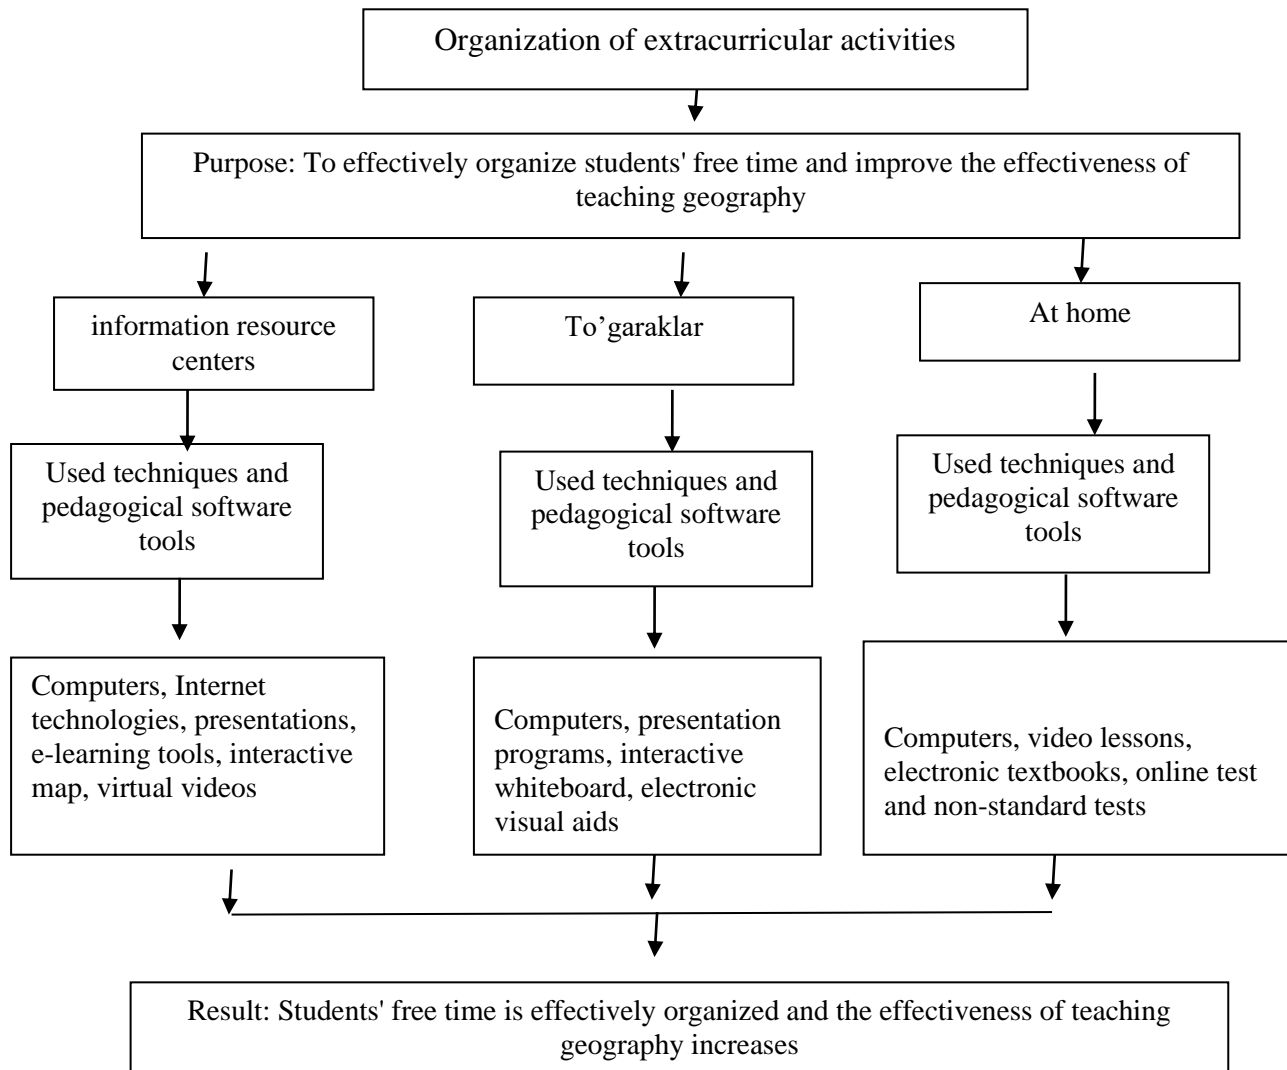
Organization of extracurricular activities

Purpose: To effectively organize students' free time and improve the effectiveness of teaching geography

information resource centers

To’garaklar

At home

Used techniques and pedagogical software tools

Used techniques and pedagogical software tools

Used techniques and pedagogical software tools

Computers, Internet technologies, presentations, e-learning tools, interactive map, virtual videos

Computers, presentation programs, interactive whiteboard, electronic visual aids

Computers, video lessons, electronic textbooks, online test and non-standard tests

Result: Students' free time is effectively organized and the effectiveness of teaching geography increases